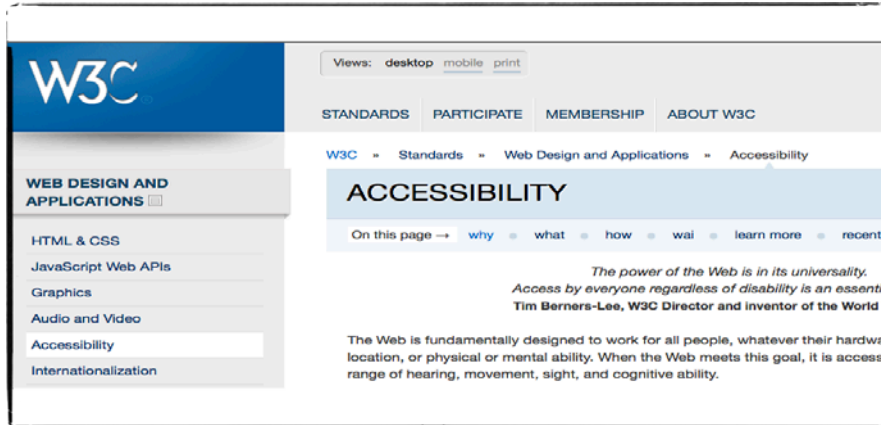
W3C

Views: desktop mobile print

STANDARDS PARTICIPATE MEMBERSHIP ABOUT W3C

W3C » Standards » Web Design and Applications » Accessibility

WEB DESIGN AND APPLICATIONS

HTML & CSS
JavaScript Web APIs
Graphics
Audio and Video
Accessibility
Internationalization

ACCESSIBILITY

On this page → why what how wai learn more recent

The power of the Web is in its universality.
Access by everyone regardless of disability is an essent
Tim Berners-Lee, W3C Director and inventor of the World

The Web is fundamentally designed to work for all people, whatever their hardwa location, or physical or mental ability. When the Web meets this goal, it is access range of hearing, movement, sight, and cognitive ability.